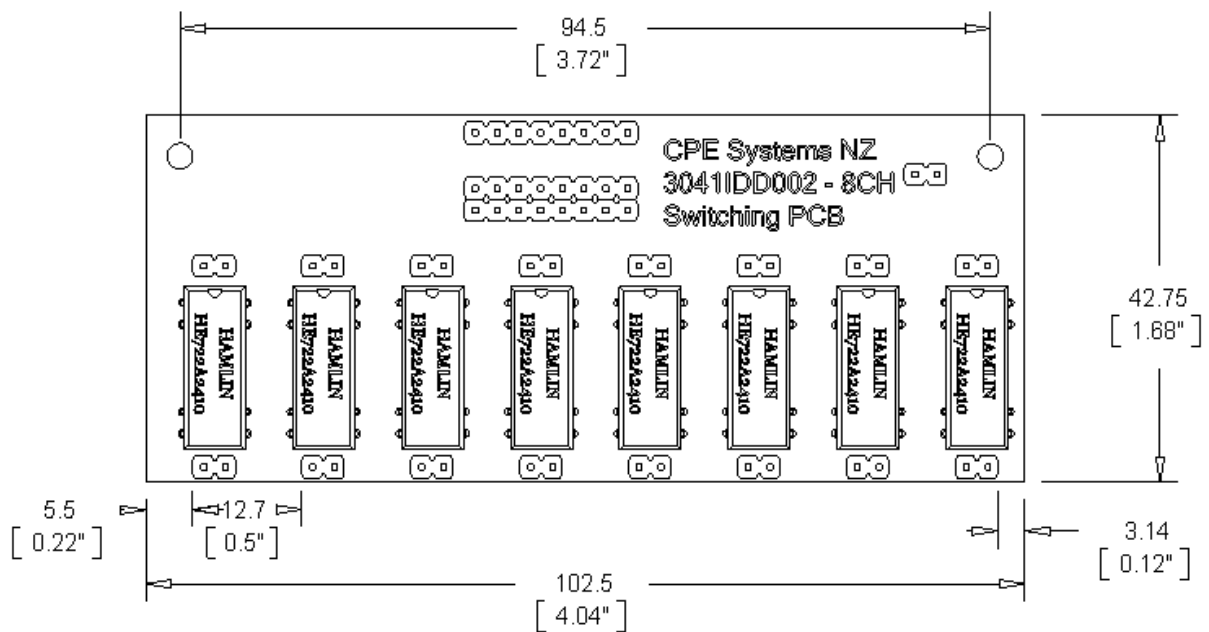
94.5
[ 3.72" ]

CPE Systems NZ
3041IDD002 - 8CH
Switching PCB

HAMLIN HE722A2410
HAMLIN HE722A2410
HAMLIN HE722A2410
HAMLIN HE722A2410
HAMLIN HE722A2410
HAMLIN HE722A2410
HAMLIN HE722A2410
HAMLIN HE722A2410

42.75
[ 1.68" ]

5.5
[ 0.22" ]

12.7
[ 0.5" ]

3.14
[ 0.12" ]

102.5
[ 4.04" ]